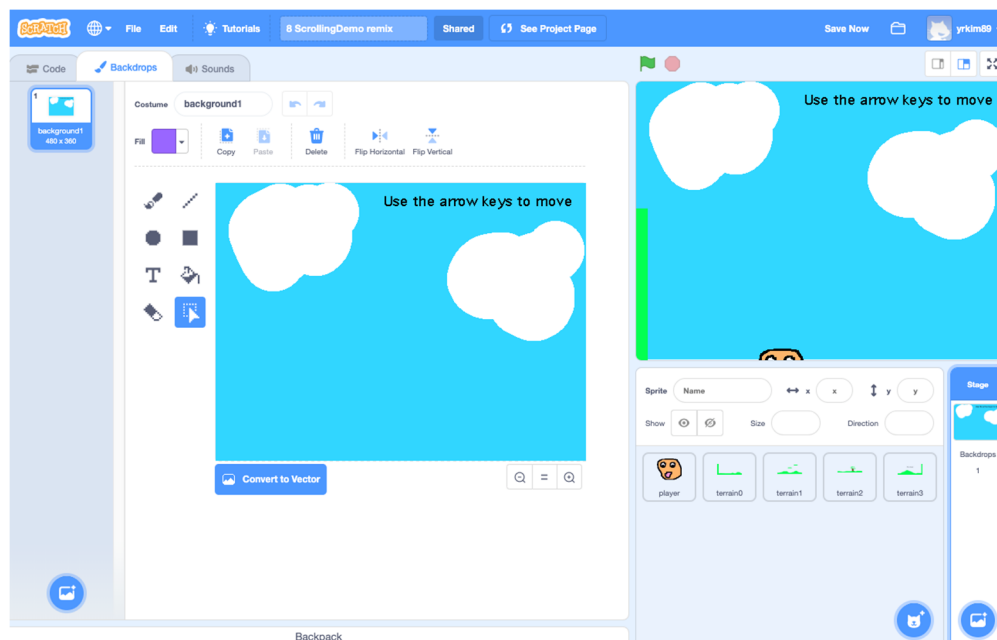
SCRATCH File Edit Tutorials 8 ScrollingDemo remix Shared See Project Page Save Now yrkim89

Code Backdrops Sounds

1
background1
480 x 360

Costume background1

Fill Copy Paste Delete Flip Horizontal Flip Vertical

Use the arrow keys to move

Convert to Vector

=

Use the arrow keys to move

Sprite Name x x y y

Show Size Direction

player terrain0 terrain1 terrain2 terrain3

Stage

Backdrops
1

Backpack